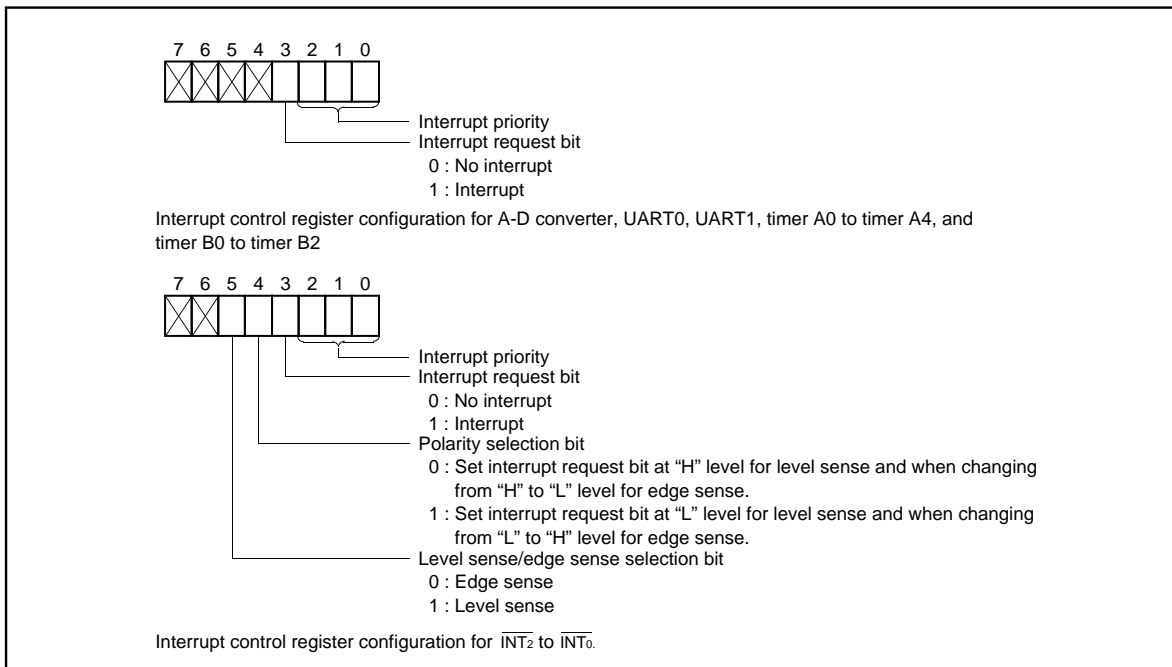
7 6 5 4 3 2 1 0

Interrupt priority
Interrupt request bit
0 : No interrupt
1 : Interrupt

Interrupt control register configuration for A-D converter, UART0, UART1, timer A0 to timer A4, and timer B0 to timer B2

7 6 5 4 3 2 1 0

Interrupt priority
Interrupt request bit
0 : No interrupt
1 : Interrupt
Polarity selection bit
0 : Set interrupt request bit at “H” level for level sense and when changing from “H” to “L” level for edge sense.
1 : Set interrupt request bit at “L” level for level sense and when changing from “L” to “H” level for edge sense.
Level sense/edge sense selection bit
0 : Edge sense
1 : Level sense

Interrupt control register configuration for $\overline{INT_2}$ to $\overline{INT_0}$.